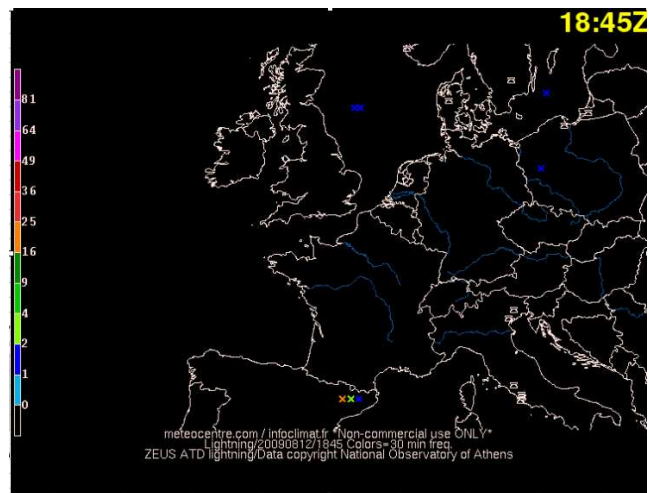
18:45Z

81
64
49
36
25
16
9
4
2
1
0

meteocentre.com / infoclimat.fr *Non-commercial use ONLY*
Lightning/20090812/1845 Colors=30 min freq.
ZEUS ATD lightning/Data copyright National Observatory of Athens